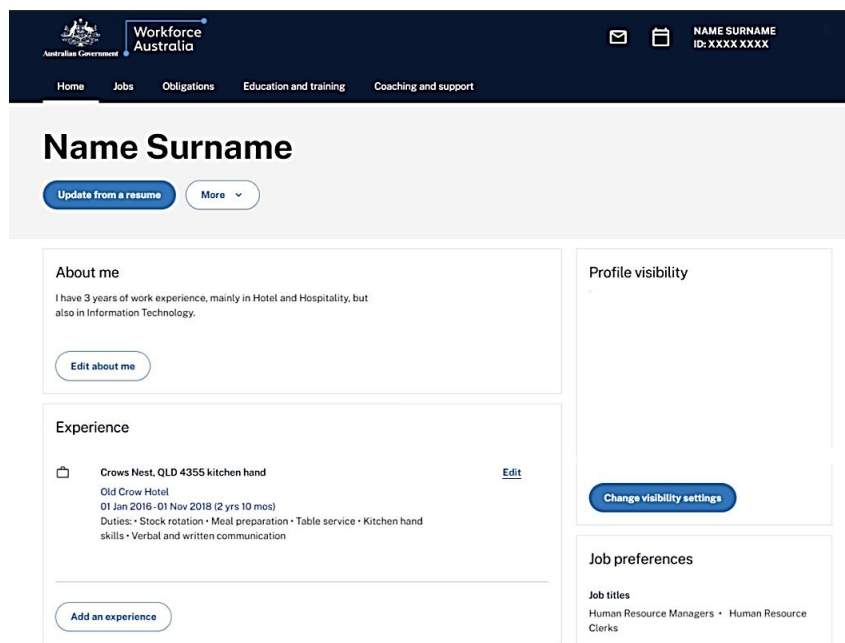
Australian Government

Workforce Australia

NAME SURNAME
ID: XXXX XXXX

Home Jobs Obligations Education and training Coaching and support

Name Surname

Update from a resume

More

About me

I have 3 years of work experience, mainly in Hotel and Hospitality, but also in Information Technology.

Edit about me

Experience

Crows Nest, QLD 4355 kitchen hand

Edit

Old Crow Hotel
01 Jan 2016 -01 Nov 2018 (2 yrs 10 mos)
Duties: • Stock rotation • Meal preparation • Table service • Kitchen hand skills • Verbal and written communication

Add an experience

Profile visibility

Change visibility settings

Job preferences

Job titles

Human Resource Managers • Human Resource Clerks